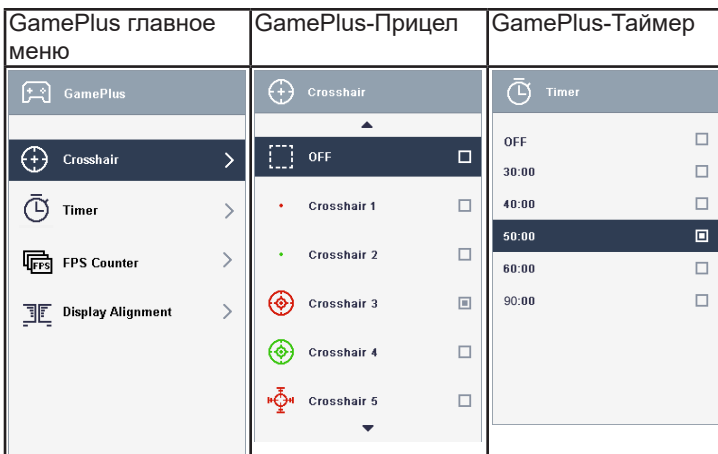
| GamePlus главное меню | GamePlus-Прицел | GamePlus-Таймер |
|---|---|---|
| GamePlus<br>Crosshair<br>Timer<br>FPS Counter<br>Display Alignment | Crosshair<br>OFF<br>Crosshair 1<br>Crosshair 2<br>Crosshair 3<br>Crosshair 4<br>Crosshair 5 | Timer<br>OFF<br>30:00<br>40:00<br>50:00<br>60:00<br>90:00 |